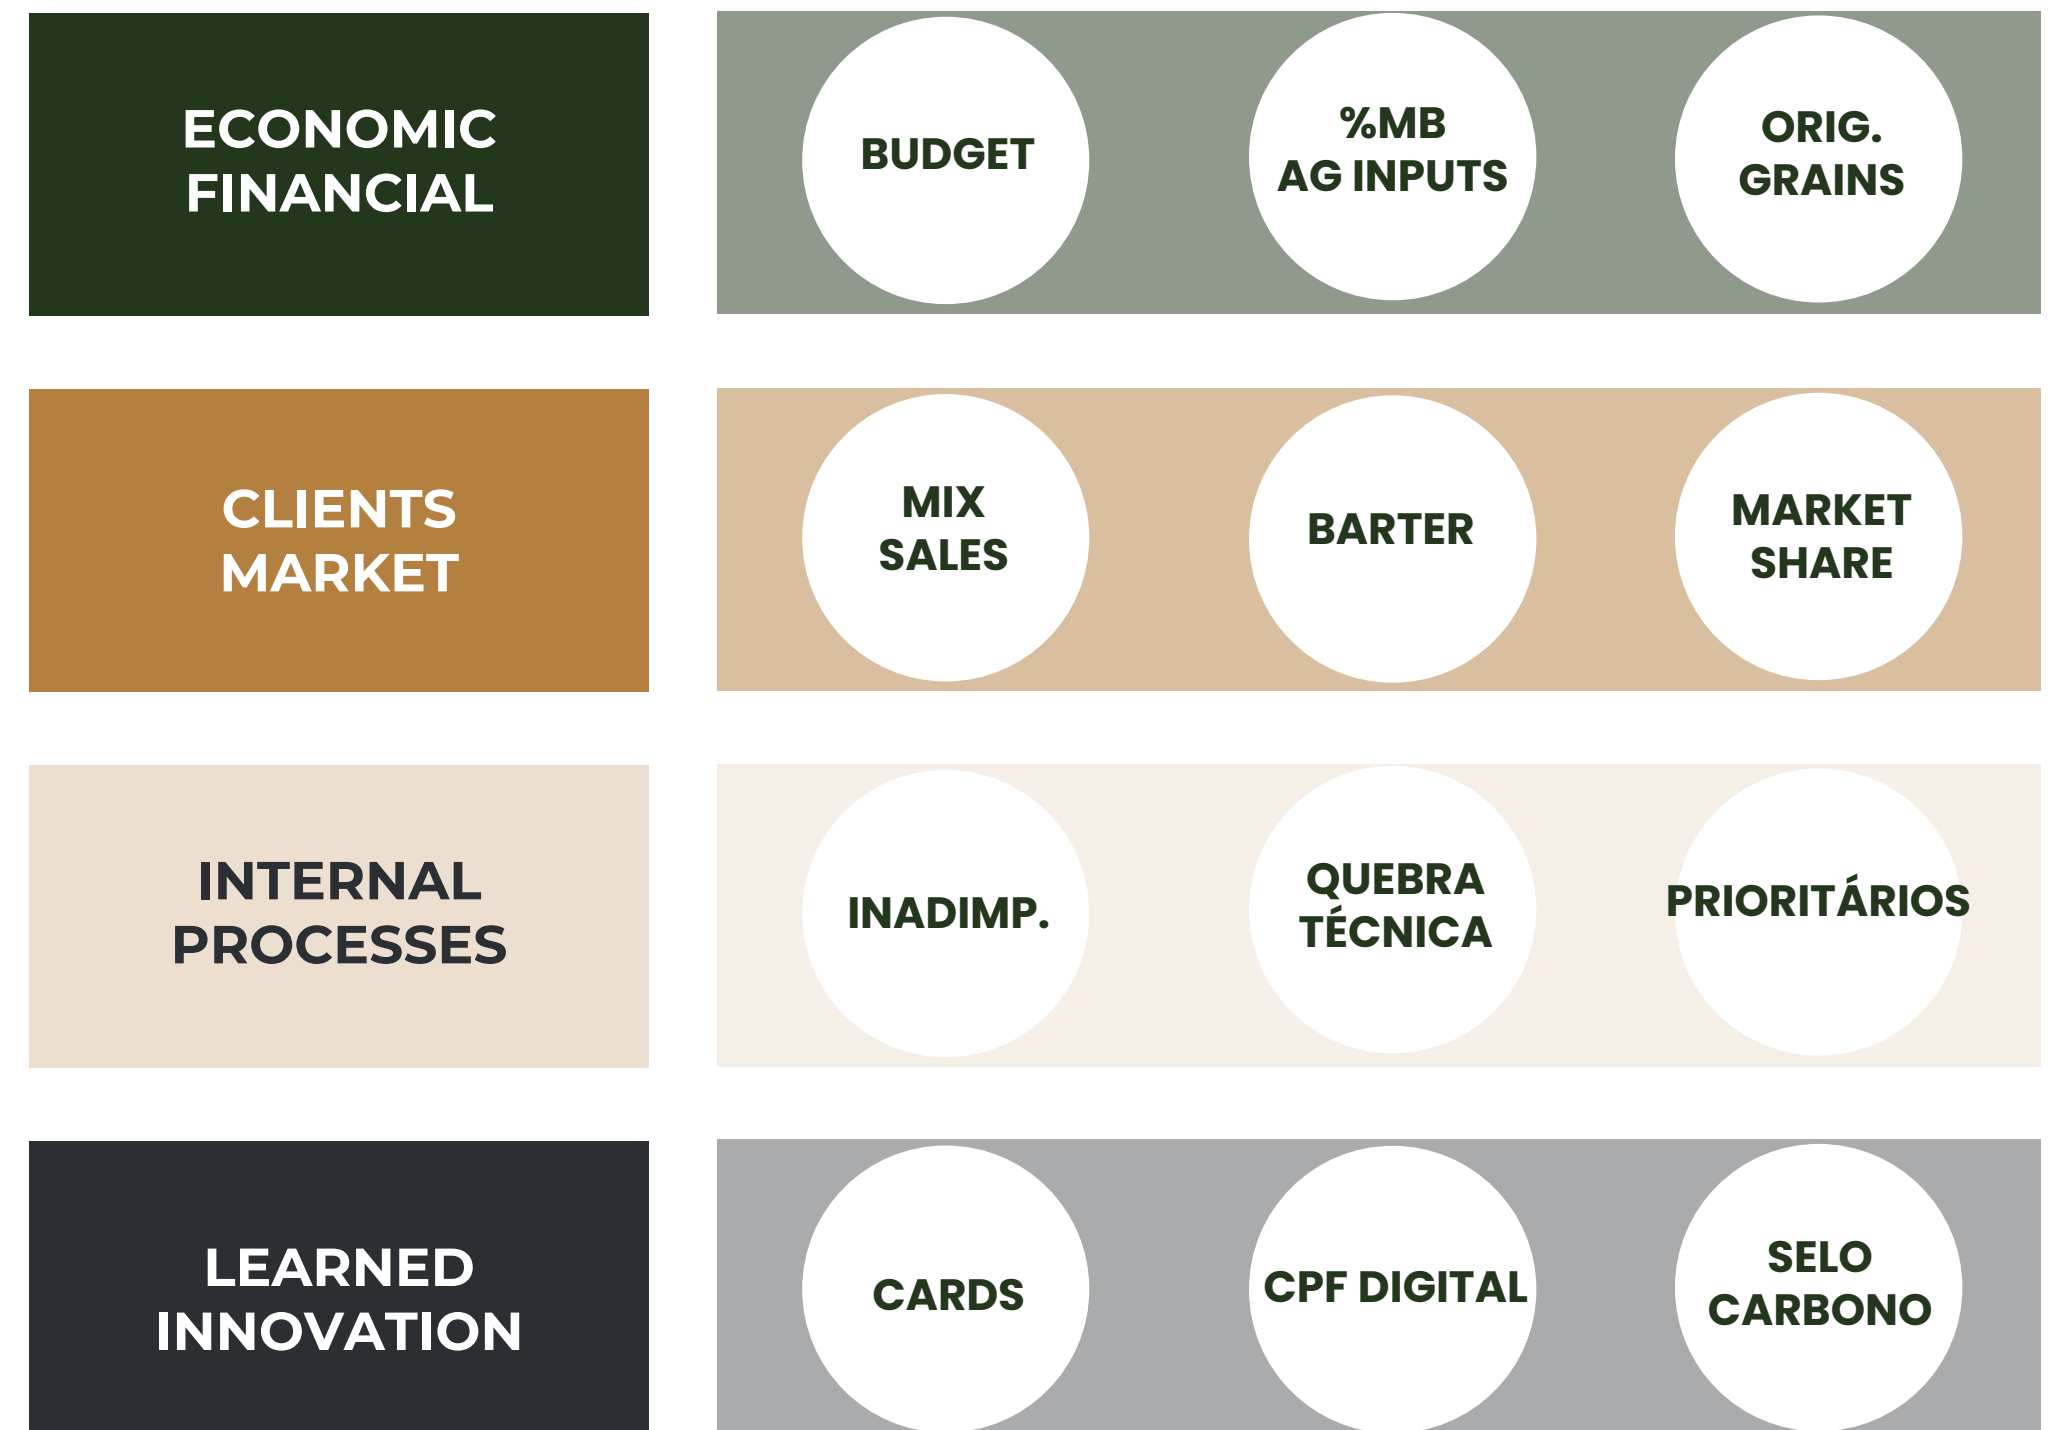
ECONOMIC FINANCIAL

BUDGET

%MB AG INPUTS

ORIG. GRAINS

CLIENTS MARKET

MIX SALES

BARTER

MARKET SHARE

INTERNAL PROCESSES

INADIMP.

QUEBRA TÉCNICA

PRIORITÁRIOS

LEARNED INNOVATION

CARDS

CPF DIGITAL

SELO CARBONO